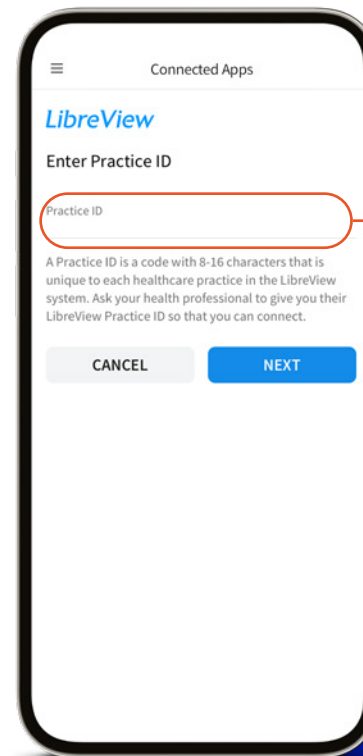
Connected Apps

LibreView

Enter Practice ID

Practice ID

A Practice ID is a code with 8-16 characters that is unique to each healthcare practice in the LibreView system. Ask your health professional to give you their LibreView Practice ID so that you can connect.

CANCEL

NEXT